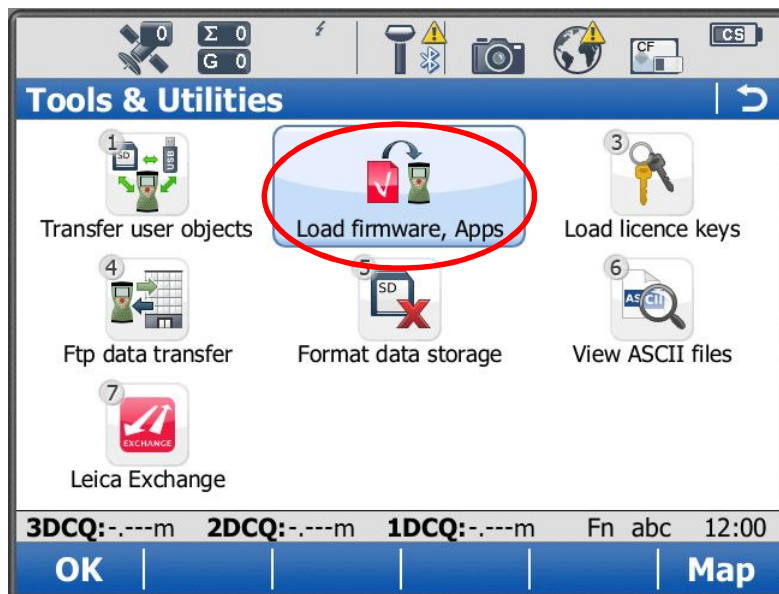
0 Σ 0 G 0 CF CS

Tools & Utilities

1 SD USB Transfer user objects

Load firmware, Apps

3 Load licence keys

4 Ftp data transfer

5 SD Format data storage

6 ASCII View ASCII files

7 EXCHANGE Leica Exchange

3DCQ:-.---m 2DCQ:-.---m 1DCQ:-.---m Fn abc 12:00

OK | | | | | Map